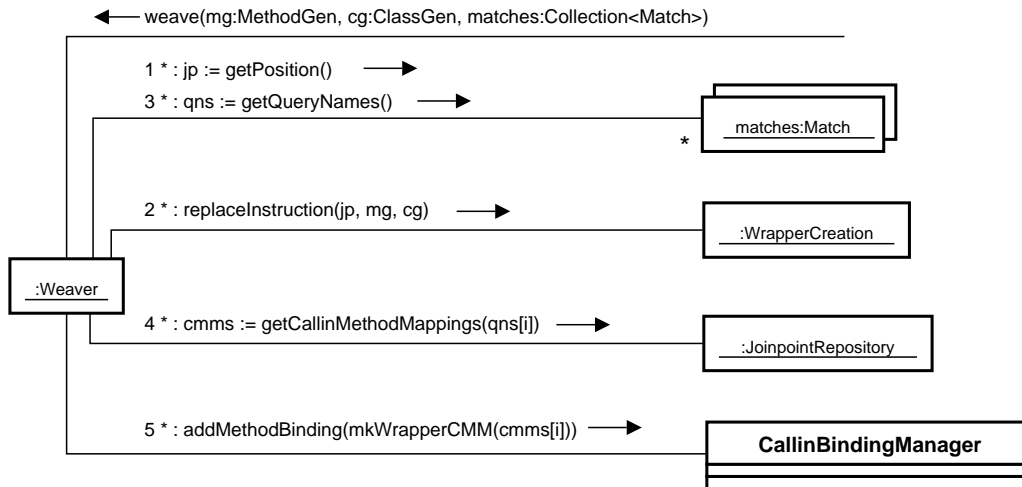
weave(mg:MethodGen, cg:ClassGen, matches:Collection<Match>)

1 * : jp := getPosition()

3 * : qns := getQueryNames()

matches:Match

*

2 * : replaceInstruction(jp, mg, cg)

:WrapperCreation

:Weaver

4 * : cmms := getCallinMethodMappings(qns[i])

:JoinpointRepository

5 * : addMethodBinding(mkWrapperCMM(cmms[i]))

CallinBindingManager